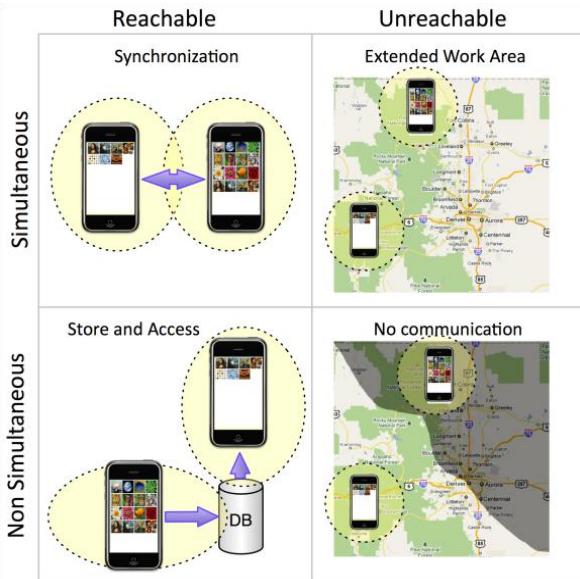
| | Reachable | Unreachable |
|---|---|---|
| Simultaneous | Synchronization | Extended Work Area |
| Non Simultaneous | Store and Access DB | No communication |

Collins
Greeley
Loveland
Boulder
Denver
Aurora
Centennial
Castle Rock
287
85